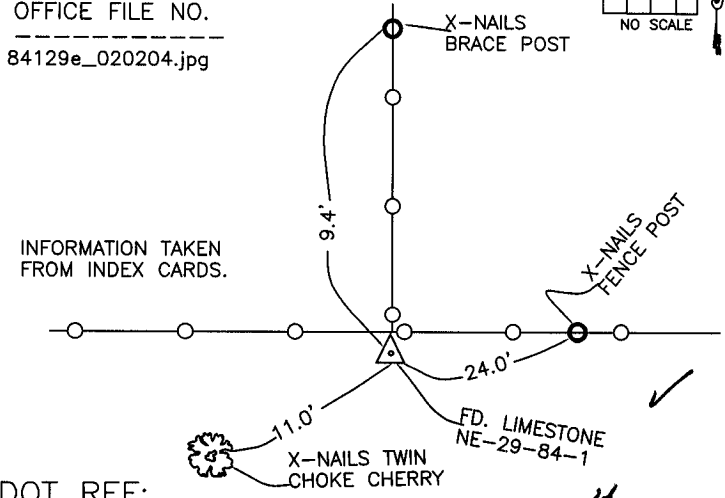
OFFICE FILE NO.
84129e_020204.jpg

NO SCALE

X-NAILS BRACE POST

9.4'

INFORMATION TAKEN FROM INDEX CARDS.

X-NAILS FENCE POST

24.0'

11.0'

FD. LIMESTONE NE-29-84-1

X-NAILS TWIN CHOKE CHERRY

DOT REF: